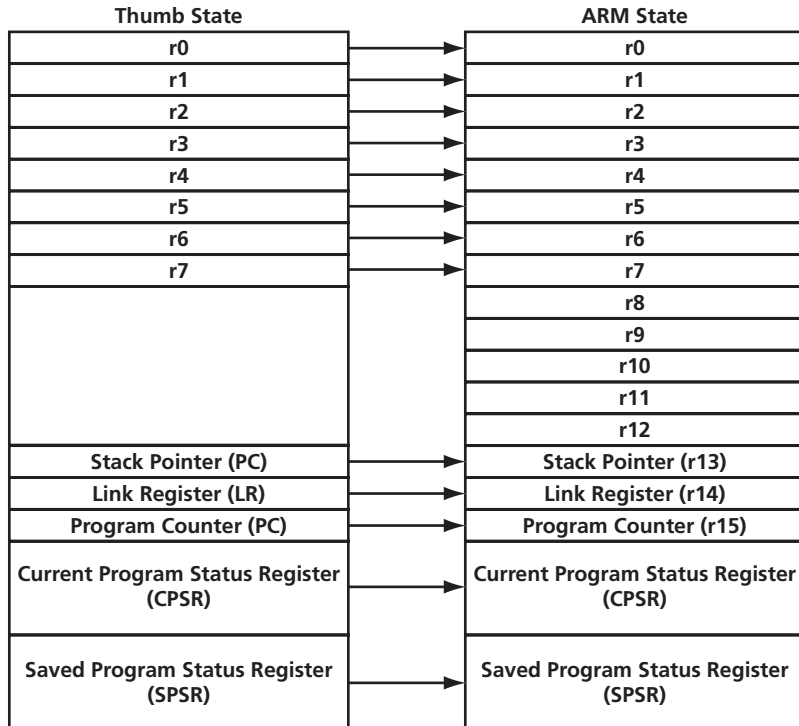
Thumb State

r0
r1
r2
r3
r4
r5
r6
r7
Stack Pointer (PC)
Link Register (LR)
Program Counter (PC)
Current Program Status Register (CPSR)
Saved Program Status Register (SPSR)

ARM State

r0
r1
r2
r3
r4
r5
r6
r7
r8
r9
r10
r11
r12
Stack Pointer (r13)
Link Register (r14)
Program Counter (r15)
Current Program Status Register (CPSR)
Saved Program Status Register (SPSR)